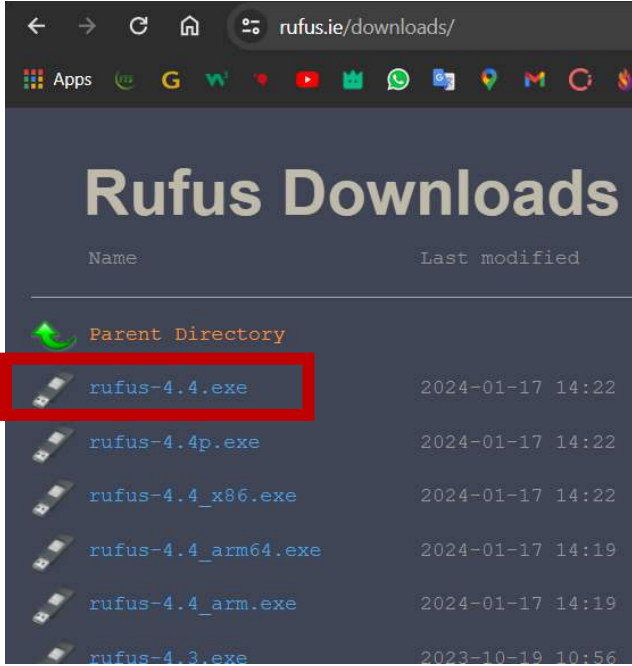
rufus.ie/downloads/

Apps

Rufus Downloads

| Name | Last modified |
|---|---|
| Parent Directory | |
| rufus-4.4.exe | 2024-01-17 14:22 |
| rufus-4.4p.exe | 2024-01-17 14:22 |
| rufus-4.4_x86.exe | 2024-01-17 14:22 |
| rufus-4.4_arm64.exe | 2024-01-17 14:19 |
| rufus-4.4_arm.exe | 2024-01-17 14:19 |
| rufus-4.3.exe | 2023-10-19 10:56 |